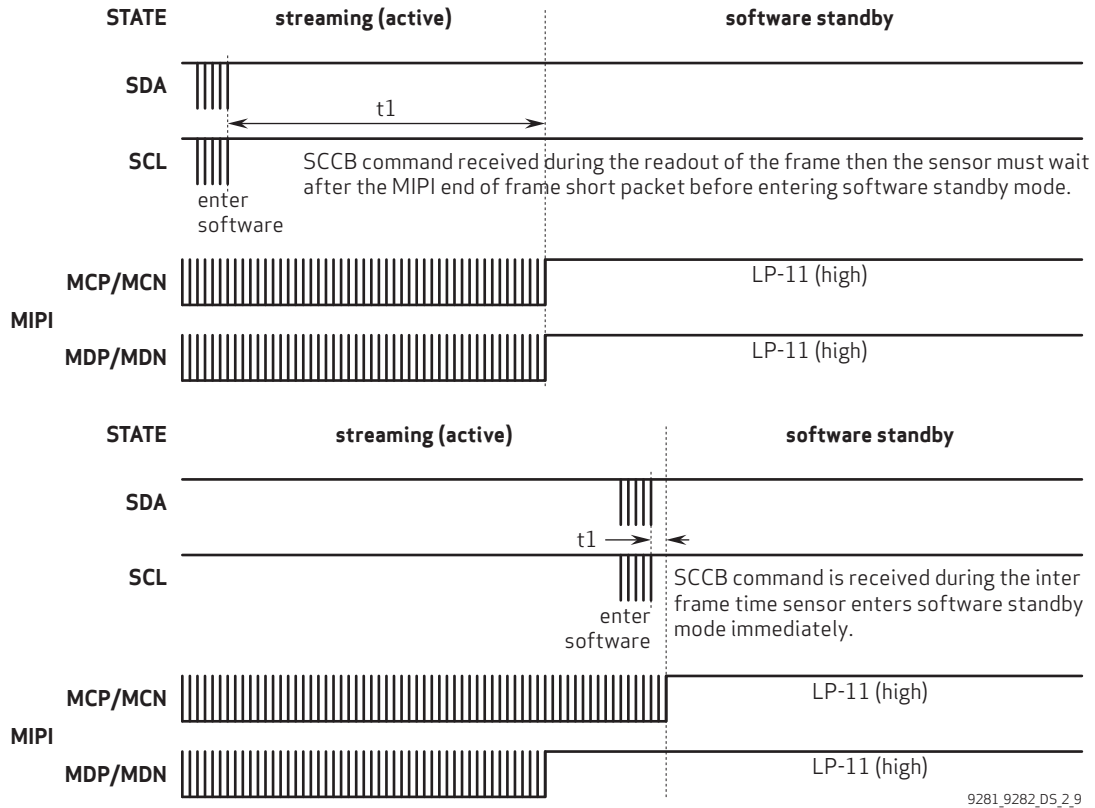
STATE streaming (active) software standby

SDA

t1

SCL SCCB command received during the readout of the frame then the sensor must wait after the MIPI end of frame short packet before entering software standby mode.

enter software

MCP/MCN LP-11 (high)

MIPI

MDP/MDN LP-11 (high)

STATE streaming (active) software standby

SDA

t1

SCL SCCB command is received during the inter frame time sensor enters software standby mode immediately.

enter software

MCP/MCN LP-11 (high)

MIPI

MDP/MDN LP-11 (high)

9281_9282_DS_2_9